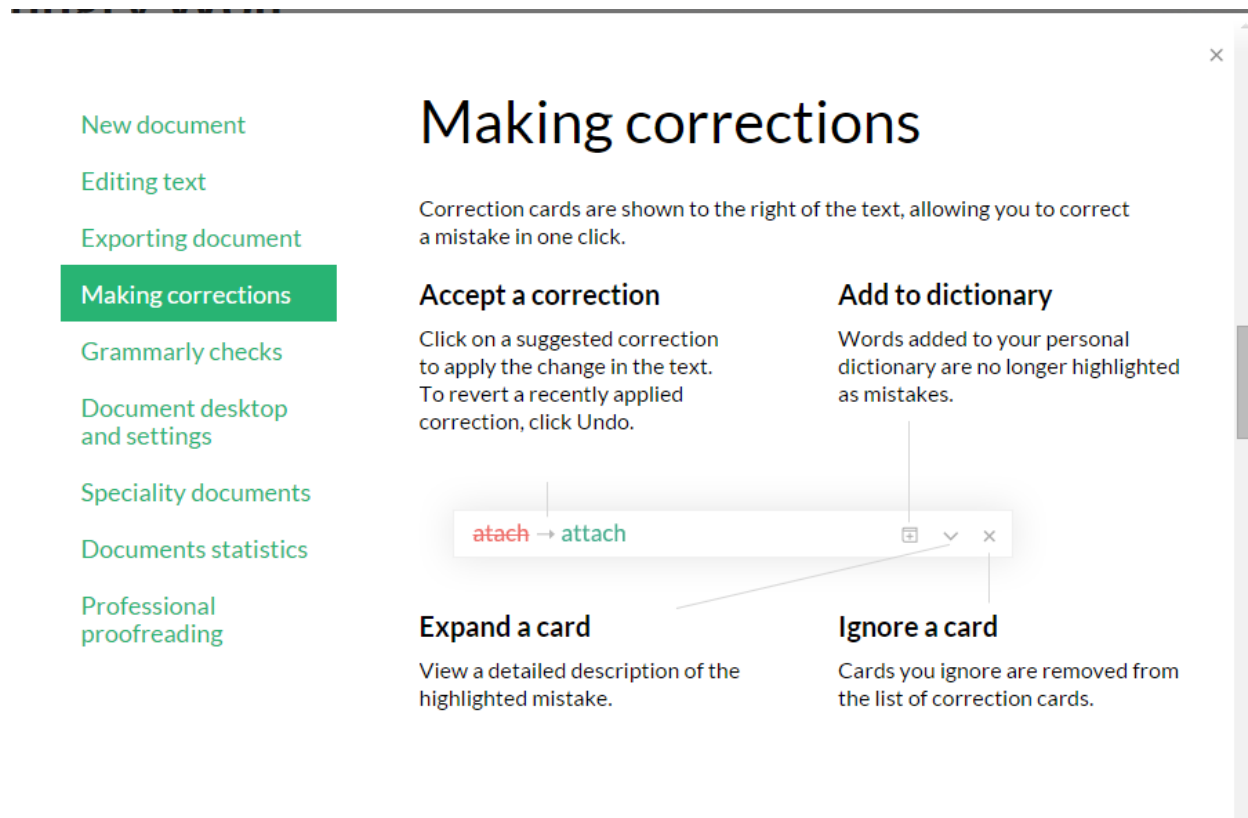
×

New document
Editing text
Exporting document
Making corrections
Grammarly checks
Document desktop and settings
Speciality documents
Documents statistics
Professional proofreading

Making corrections

Correction cards are shown to the right of the text, allowing you to correct a mistake in one click.

Accept a correction

Click on a suggested correction to apply the change in the text. To revert a recently applied correction, click Undo.

Add to dictionary

Words added to your personal dictionary are no longer highlighted as mistakes.

~~atach~~ → attach

Expand a card

View a detailed description of the highlighted mistake.

Ignore a card

Cards you ignore are removed from the list of correction cards.